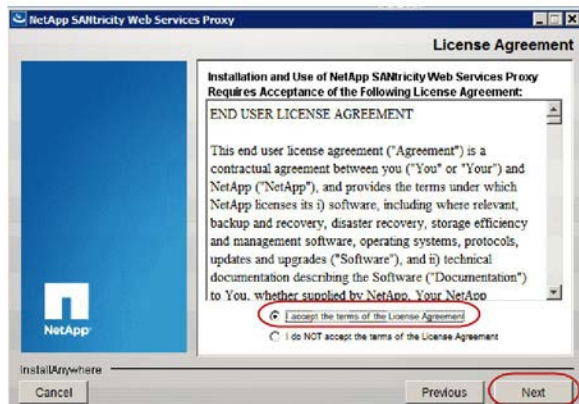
NetApp SANtricity Web Services Proxy

License Agreement

Installation and Use of NetApp SANtricity Web Services Proxy Requires Acceptance of the Following License Agreement:

END USER LICENSE AGREEMENT

This end user license agreement ("Agreement") is a contractual agreement between you ("You" or "Your") and NetApp ("NetApp"), and provides the terms under which NetApp licenses its i) software, including where relevant, backup and recovery, disaster recovery, storage efficiency and management software, operating systems, protocols, updates and upgrades ("Software"), and ii) technical documentation describing the Software ("Documentation") to You, whether supplied by NetApp, Your NetApp

NetApp

I accept the terms of the License Agreement

I do NOT accept the terms of the License Agreement

InstallAnywhere

Cancel

Previous

Next